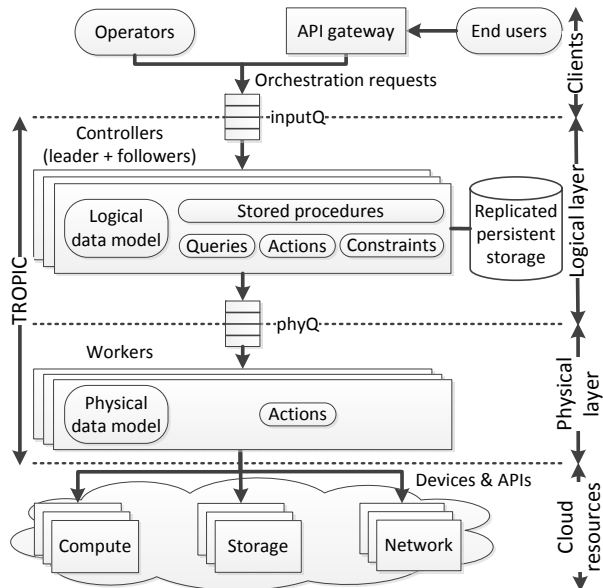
Operators

API gateway

End users

Clients

Orchestration requests

inputQ

TROPIC

Controllers (leader + followers)

Logical data model

Stored procedures

Queries

Actions

Constraints

Replicated persistent storage

Logical layer

phyQ

Workers

Physical data model

Actions

Physical layer

Devices & APIs

Compute

Storage

Network

Cloud resources